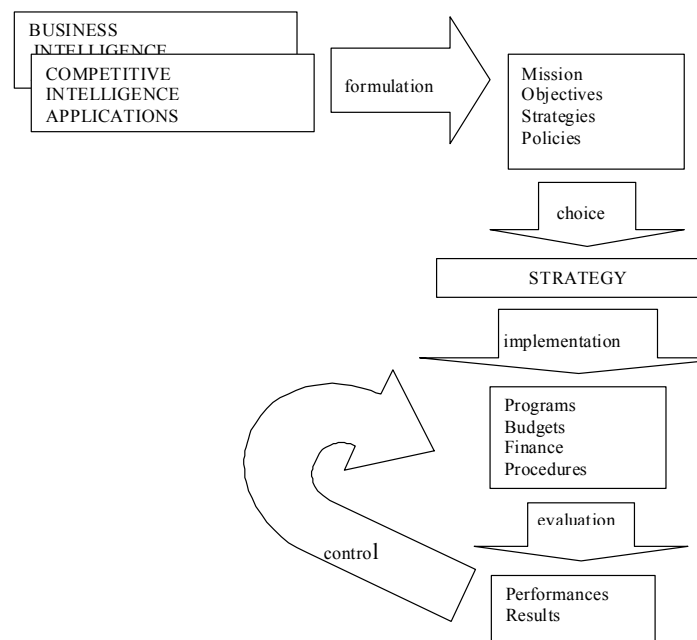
BUSINESS INTELLIGENCE

COMPETITIVE INTELLIGENCE APPLICATIONS

formulation

Mission
Objectives
Strategies
Policies

choice

STRATEGY

implementation

Programs
Budgets
Finance
Procedures

control

evaluation

Performances
Results